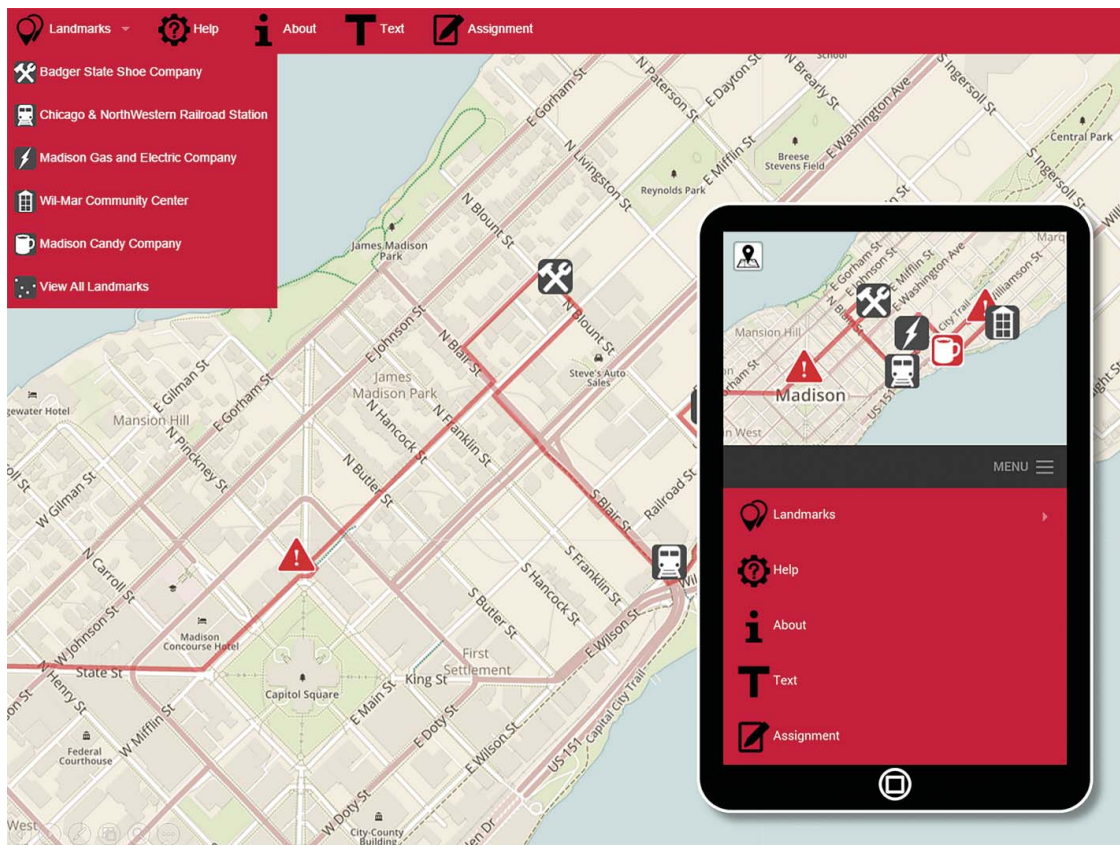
Landmarks Help About Text Assignment

Badger State Shoe Company
Chicago & NorthWestern Railroad Station
Madison Gas and Electric Company
Wil-Mar Community Center
Madison Candy Company
View All Landmarks

School
E Gorham St
N Paterson St
E Dayton St
N Brearly St
E Washington Ave
S Ingersoll St
Central Park
N Livingston St
E Mifflin St
Breese Stevens Field
Reynolds Park
S Ingersoll St
N Blount St
James Madison Park
N Blount St
E Johnson St
N Blair St
Steve's Auto Sales
James Madison Park
E Gilman St
E Gorham St
Mansion Hill
gewater Hotel
N Pinckney St
N Hancock St
N Franklin St
W Gilman St
N Butler St
S Blair St
Railroad St
N Carroll St
S Franklin St
S Hancock St
W Johnson St
Madison Concourse Hotel
S Butler St
E Wilson St
State St
First Settlement
King St
N Henry St
Capitol Square
E Main St
W Mifflin St
E Doty St
Federal Courthouse
E Wilson St
US-151
Capital City Trail
W Doty St
City-County Building
West

E Gorham St
E Johnson St
E Mifflin St
E Washington Ave
Williamson St
Marq
Mansion Hill
City Trail
Madison
US-151
West

MENU
Landmarks
Help
About
Text
Assignment